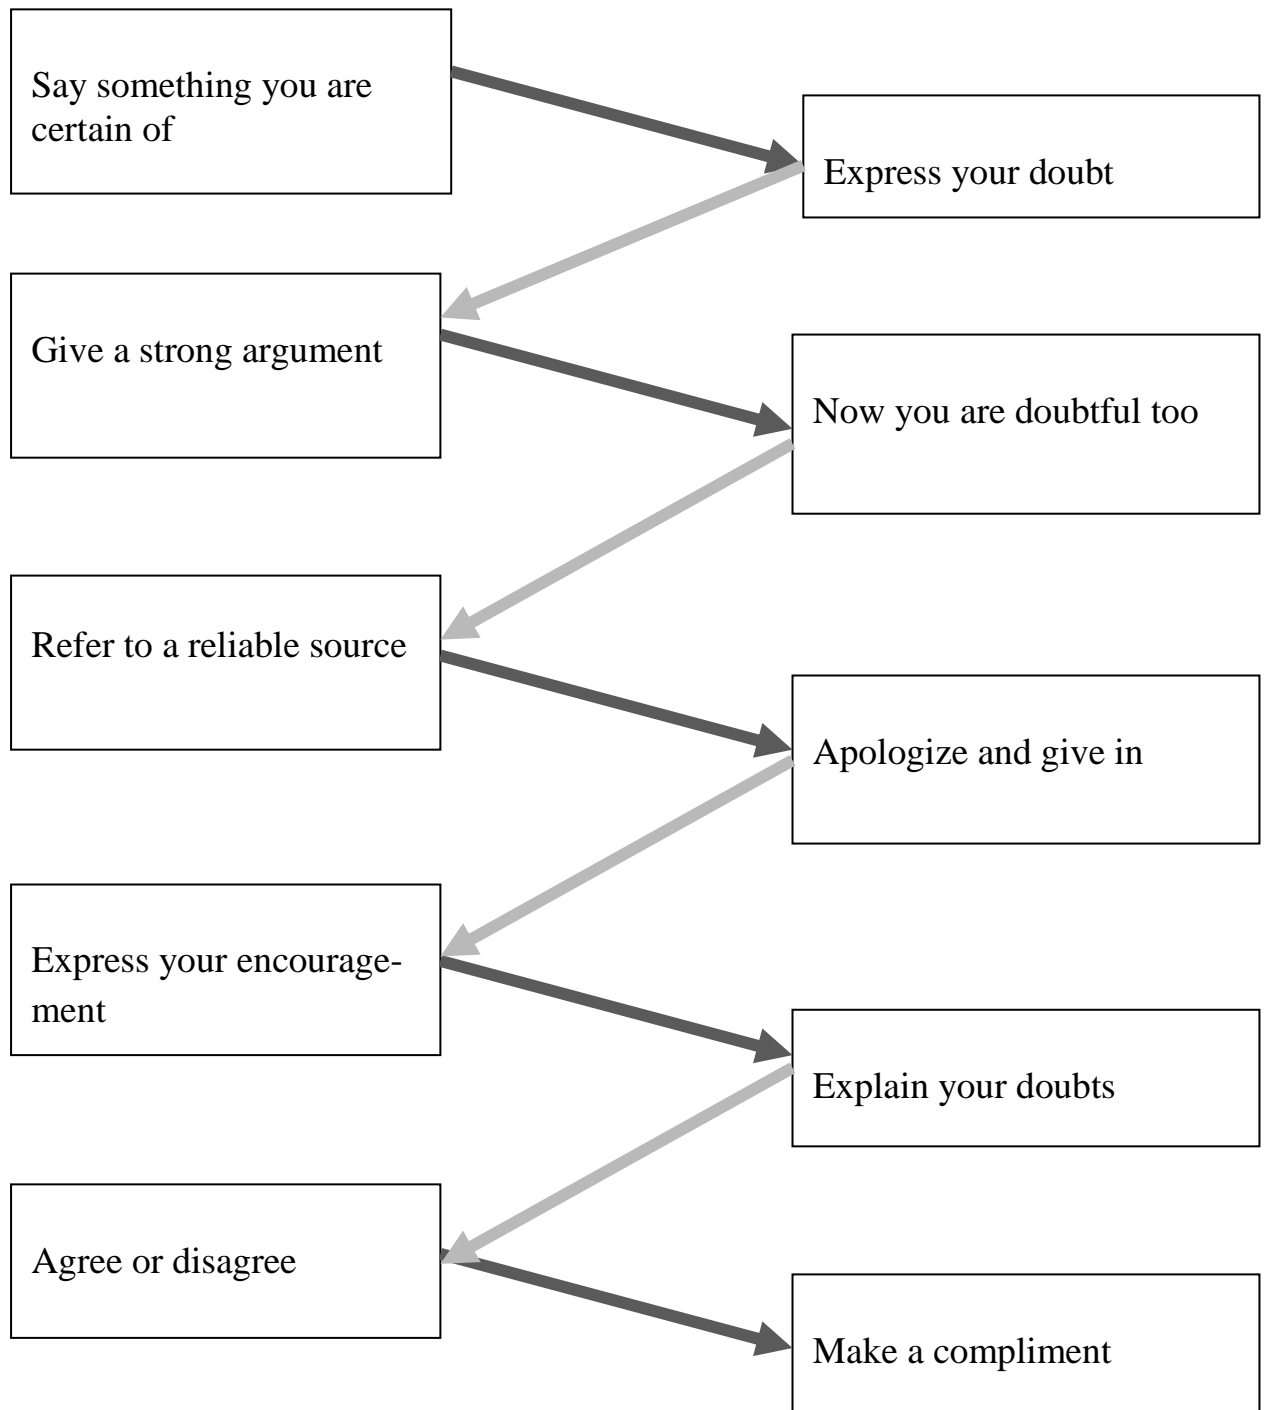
Say something you are certain of

Express your doubt

Give a strong argument

Now you are doubtful too

Refer to a reliable source

Apologize and give in

Express your encouragement

Explain your doubts

Agree or disagree

Make a compliment